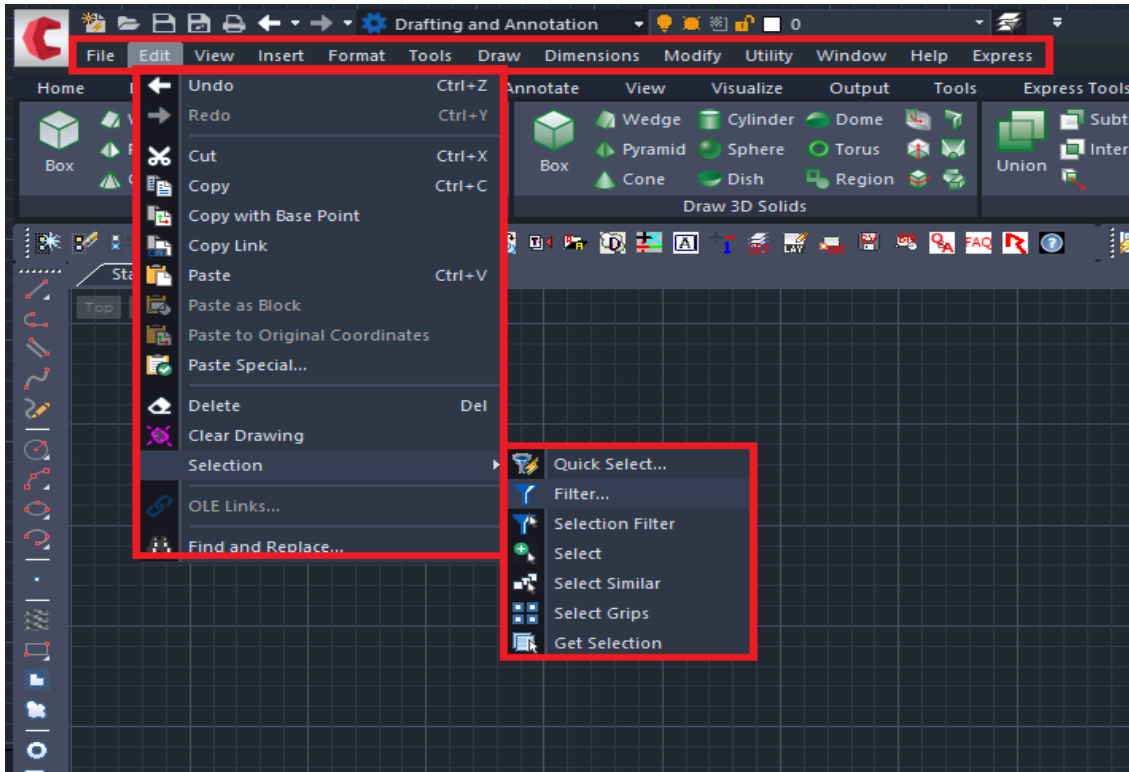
Drafting and Annotation
0

File Edit View Insert Format Tools Draw Dimensions Modify Utility Window Help Express

Home Annotate View Visualize Output Tools Express Tools

Box
Box Wedge Cylinder Dome
Pyramid Sphere Torus
Cone Dish Region
Draw 3D Solids
Union Subt Inter

Undo Ctrl+Z
Redo Ctrl+Y
Cut Ctrl+X
Copy Ctrl+C
Copy with Base Point
Copy Link
Paste Ctrl+V
Paste as Block
Paste to Original Coordinates
Paste Special...
Delete Del
Clear Drawing
Selection
OLE Links...
Find and Replace...

Quick Select...
Filter...
Selection Filter
Select
Select Similar
Select Grips
Get Selection

Sta
Top
FAQ